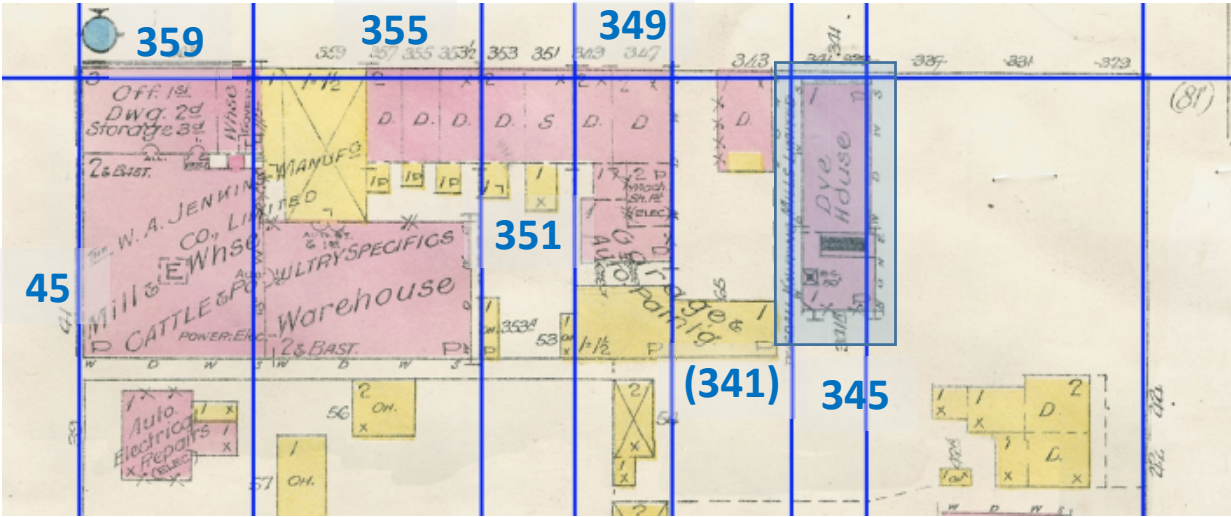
359
355
349
359 357 355 353½ 353 351 349 347
343
341
337
331
323
(81)
Off. 1st
Dwg. 2d
Storage 3d
Whse
1 1/2
D. D. D. D. S D. D.
D.
2 & BAST.
MANUFG
Dye House
W. A. JENNINGS CO. LIMITED
Mill & Whse
E
CATTLE & POULTRY SPECIFICS
Warehouse
POWER: ELEC.
2 & BAST.
351
Garage & Auto Repairing
45
353½
53
1 1/2
(341)
345
Auto Electrical Repairs
56 OH.
57 OH.
54
D.
D.